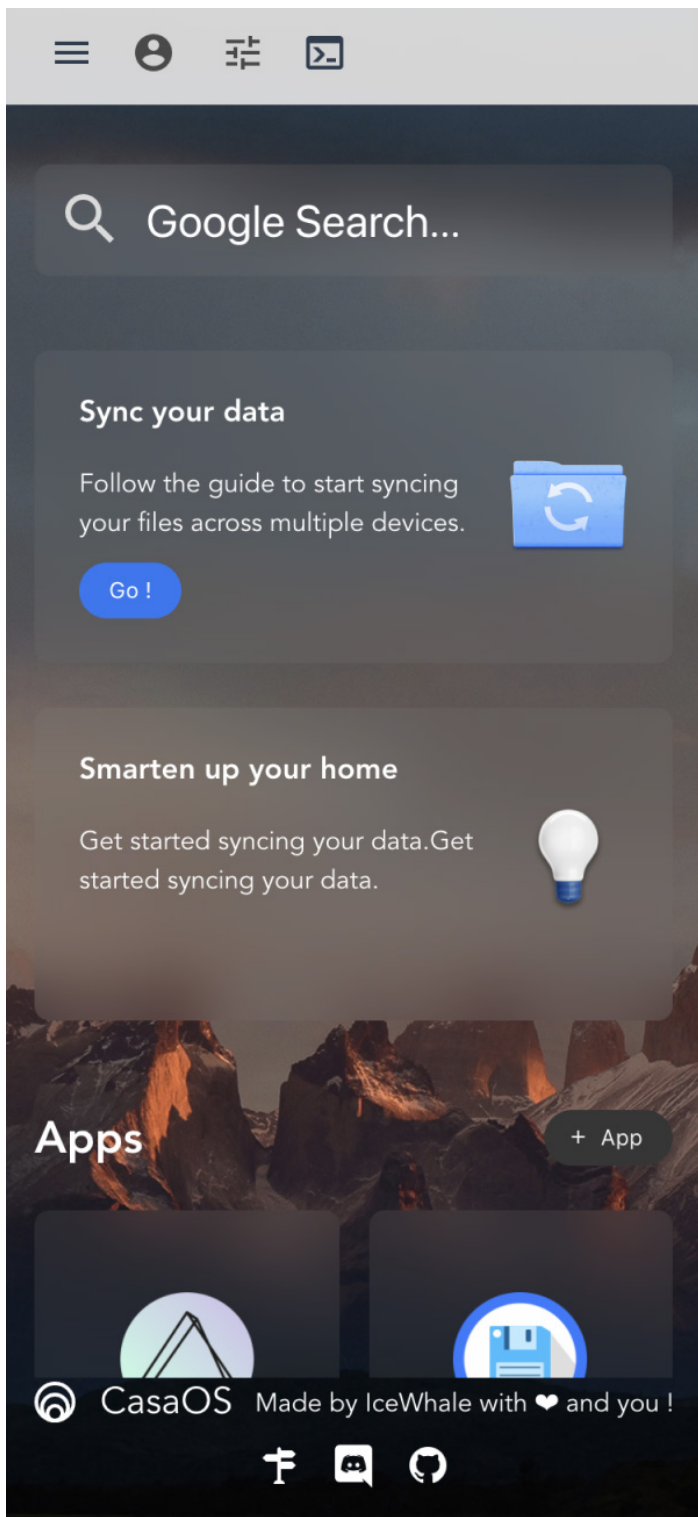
Google Search...

Sync your data

Follow the guide to start syncing your files across multiple devices.

Go !

Smarten up your home

Get started syncing your data.Get started syncing your data.

Apps

+ App

CasaOS Made by IceWhale with ❤ and you !